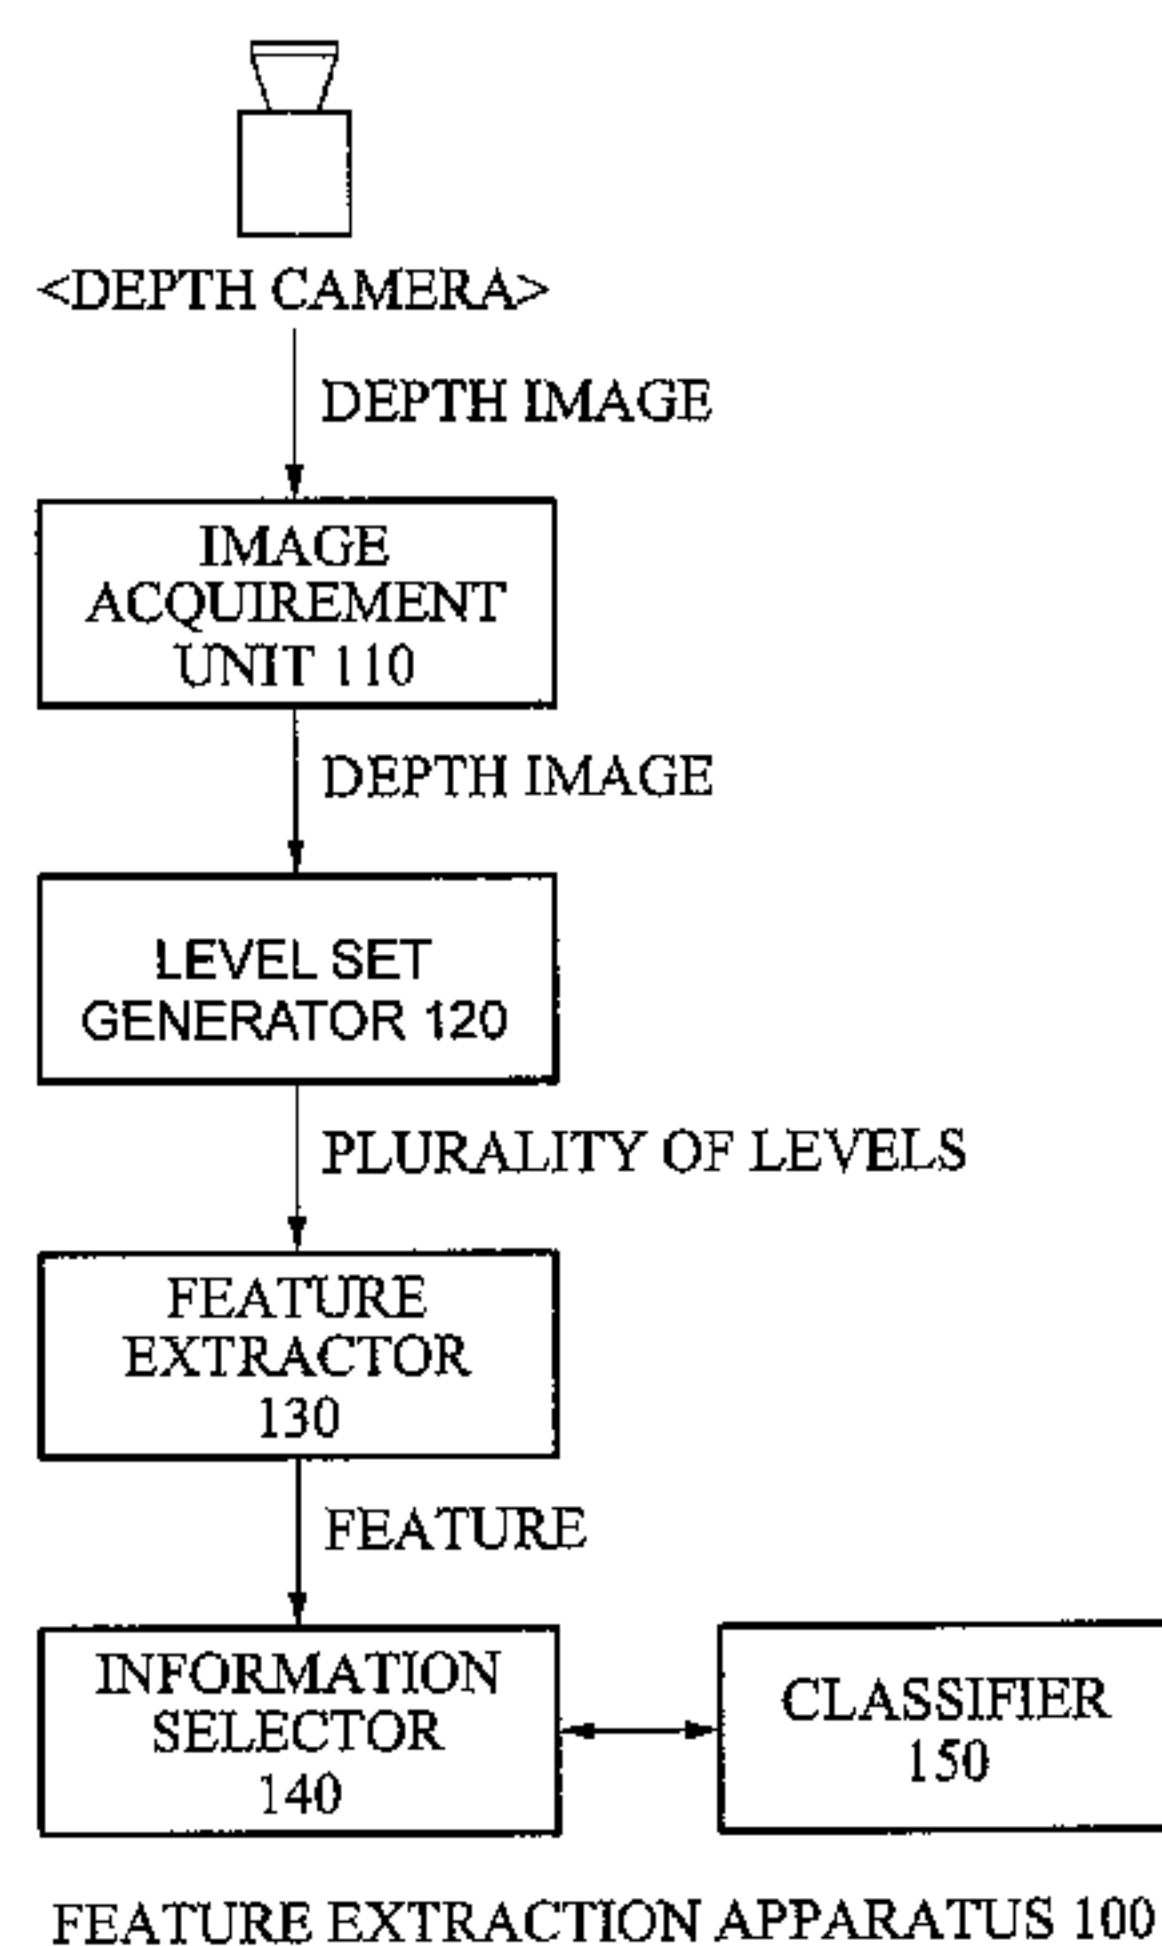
<DEPTH CAMERA>

DEPTH IMAGE

IMAGE ACQUIREMENT UNIT 110

DEPTH IMAGE

LEVEL SET GENERATOR 120

PLURALITY OF LEVELS

FEATURE EXTRACTOR 130

FEATURE

INFORMATION SELECTOR 140

CLASSIFIER 150

FEATURE EXTRACTION APPARATUS 100